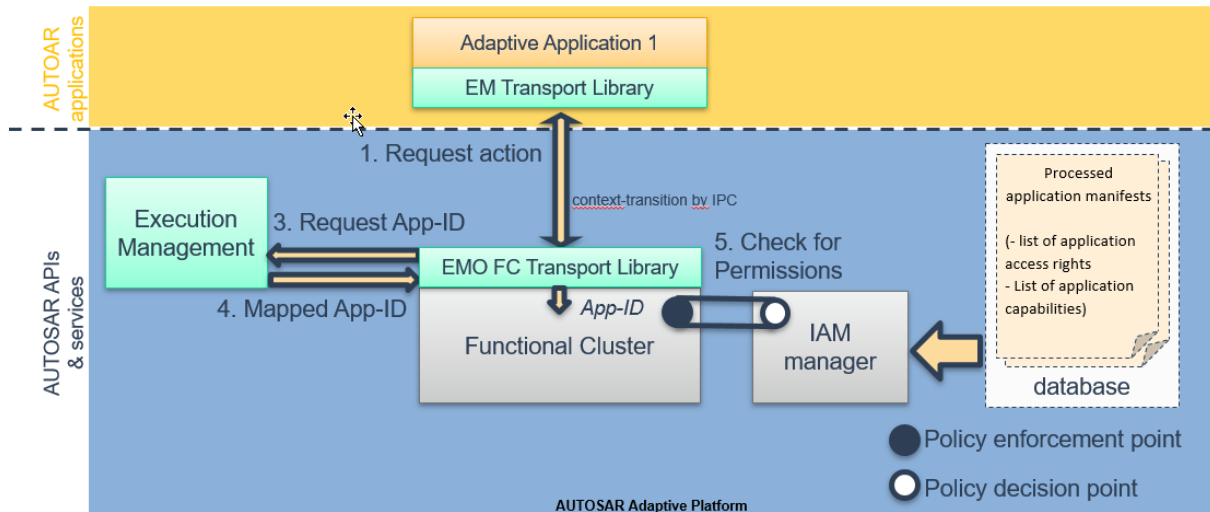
AUTOSAR applications

Adaptive Application 1

EM Transport Library

AUTOSAR APIs & services

1. Request action

context-transition by IPC

Execution Management

3. Request App-ID

4. Mapped App-ID

EMO FC Transport Library

App-ID

Functional Cluster

5. Check for Permissions

IAM manager

Processed application manifests

(- list of application access rights
- List of application capabilities)

database

Policy enforcement point

Policy decision point

AUTOSAR Adaptive Platform